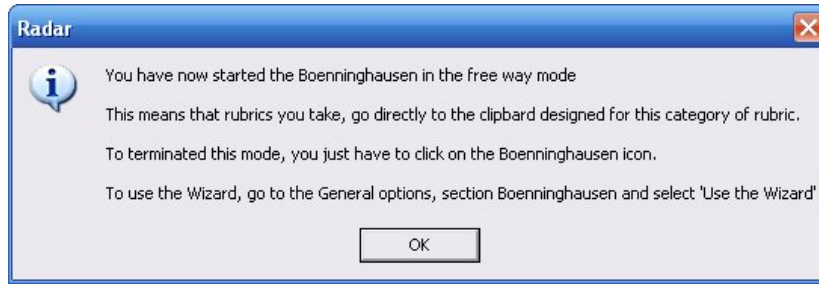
Radar

You have now started the Boenninghausen in the free way mode

This means that rubrics you take, go directly to the clipbard designed for this category of rubric.

To terminated this mode, you just have to click on the Boenninghausen icon.

To use the Wizard, go to the General options, section Boenninghausen and select 'Use the Wizard'

OK